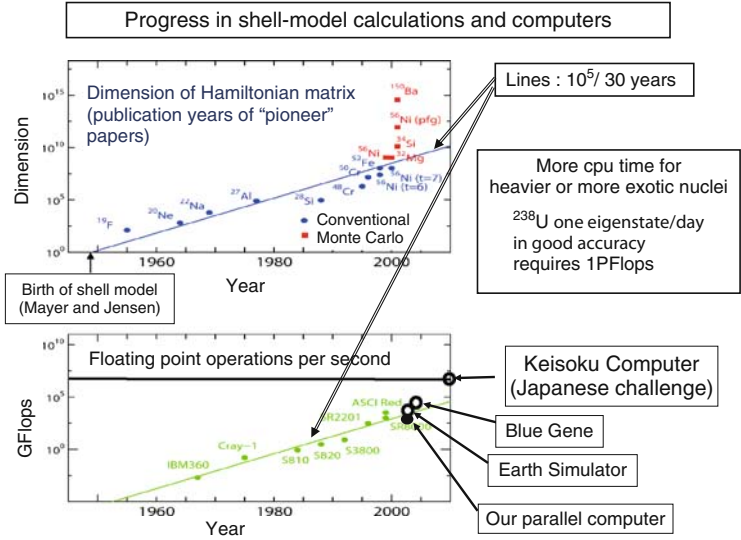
Progress in shell-model calculations and computers

Dimension of Hamiltonian matrix (publication years of "pioneer" papers)

Lines : $10^5$/ 30 years

$10^{15}$
$10^{10}$
$10^5$
$10^0$

Dimension

$^{150}$Ba
$^{56}$Ni (pfg)
$^{34}$Si
$^{32}$Mg
$^{56}$Ni
$^{52}$Fe
$^{50}$Cr
$^{56}$Ni (t=7)
$^{56}$Ni (t=6)
$^{48}$Cr
$^{28}$Si
$^{27}$Al
$^{22}$Na
$^{20}$Ne
$^{19}$F

Conventional
Monte Carlo

1960 1980 2000

Year

More cpu time for heavier or more exotic nuclei

$^{238}$U one eigenstate/day in good accuracy requires 1PFlops

Birth of shell model (Mayer and Jensen)

$10^{10}$
$10^5$
$10^0$

Floating point operations per second

GFlops

Keisoku Computer (Japanese challenge)

ASCI Red
SR2201
SR8000
Cray-1
IBM360
S810
S820
S3800

Blue Gene

Earth Simulator

Our parallel computer

1960 1980 2000

Year